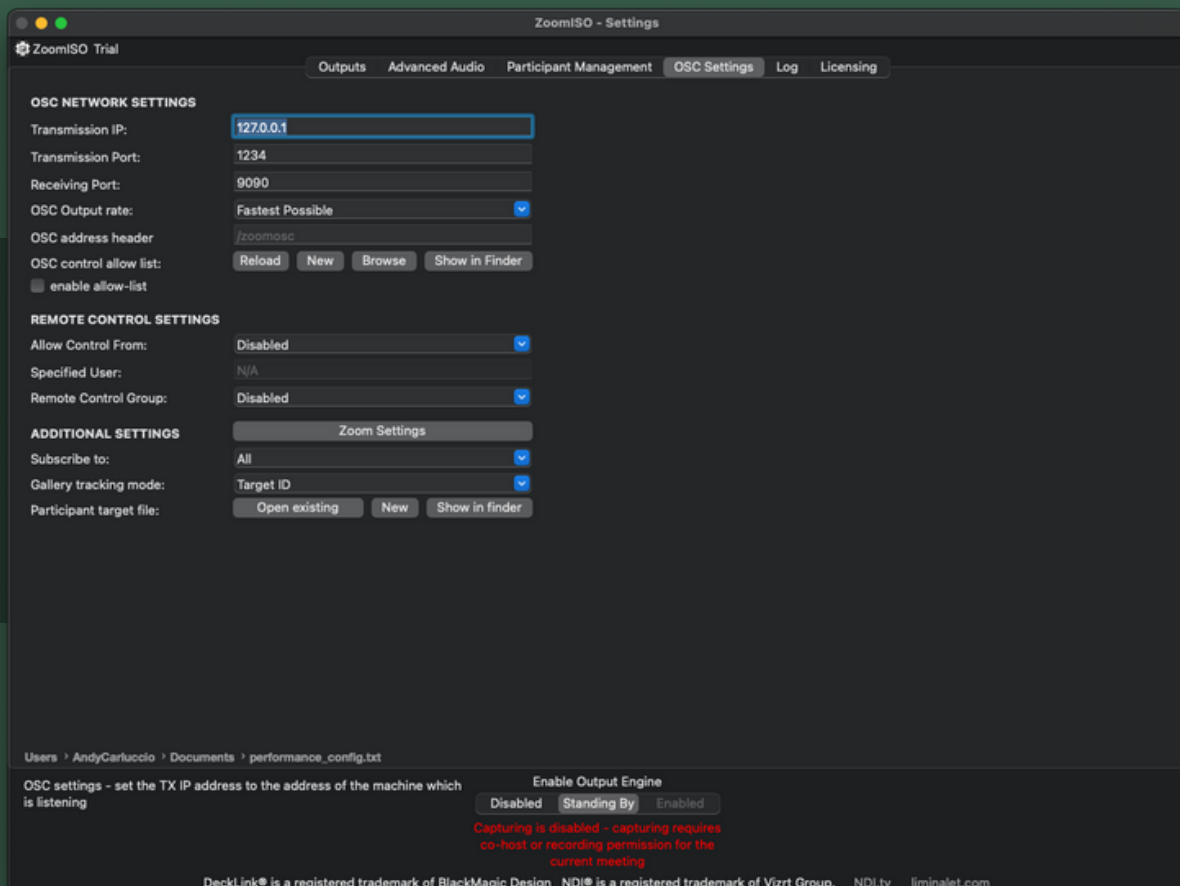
ZoomISO - Settings

ZoomISO Trial

Outputs | Advanced Audio | Participant Management | OSC Settings | Log | Licensing

OSC NETWORK SETTINGS

Transmission IP: 127.0.0.1

Transmission Port: 1234

Receiving Port: 9090

OSC Output rate: Fastest Possible

OSC address header /zoomosc

OSC control allow list: Reload | New | Browse | Show in Finder

enable allow-list

REMOTE CONTROL SETTINGS

Allow Control From: Disabled

Specified User: N/A

Remote Control Group: Disabled

ADDITIONAL SETTINGS Zoom Settings

Subscribe to: All

Gallery tracking mode: Target ID

Participant target file: Open existing | New | Show in finder

Users › AndyCarluccio › Documents › performance_config.txt

OSC settings - set the TX IP address to the address of the machine which is listening

Enable Output Engine

Disabled | Standing By | Enabled

Capturing is disabled - capturing requires co-host or recording permission for the current meeting

DeckLink® is a registered trademark of BlackMagic Design. NDI® is a registered trademark of Vizrt Group. NDI.tv liminalet.com